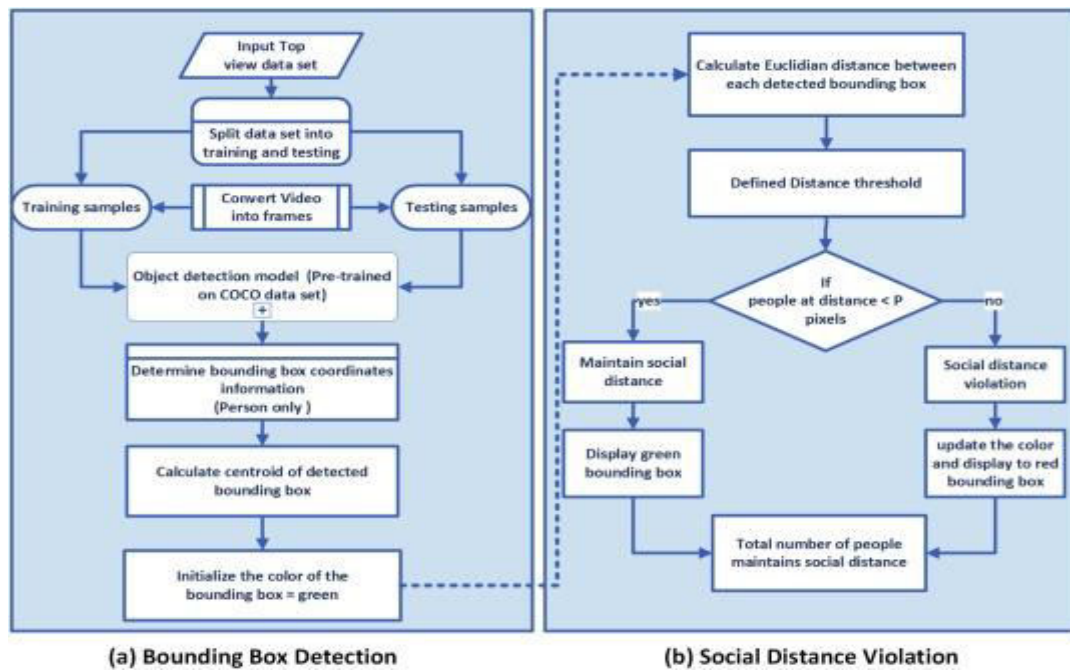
Input Top view data set

Split data set into training and testing

Training samples

Convert Video into frames

Testing samples

Object detection model (Pre-trained on COCO data set)

+

Determine bounding box coordinates information (Person only )

Calculate centroid of detected bounding box

Initialize the color of the bounding box = green

(a) Bounding Box Detection

Calculate Euclidian distance between each detected bounding box

Defined Distance threshold

If people at distance < P pixels

yes

no

Maintain social distance

Social distance violation

Display green bounding box

update the color and display to red bounding box

Total number of people maintains social distance

(b) Social Distance Violation